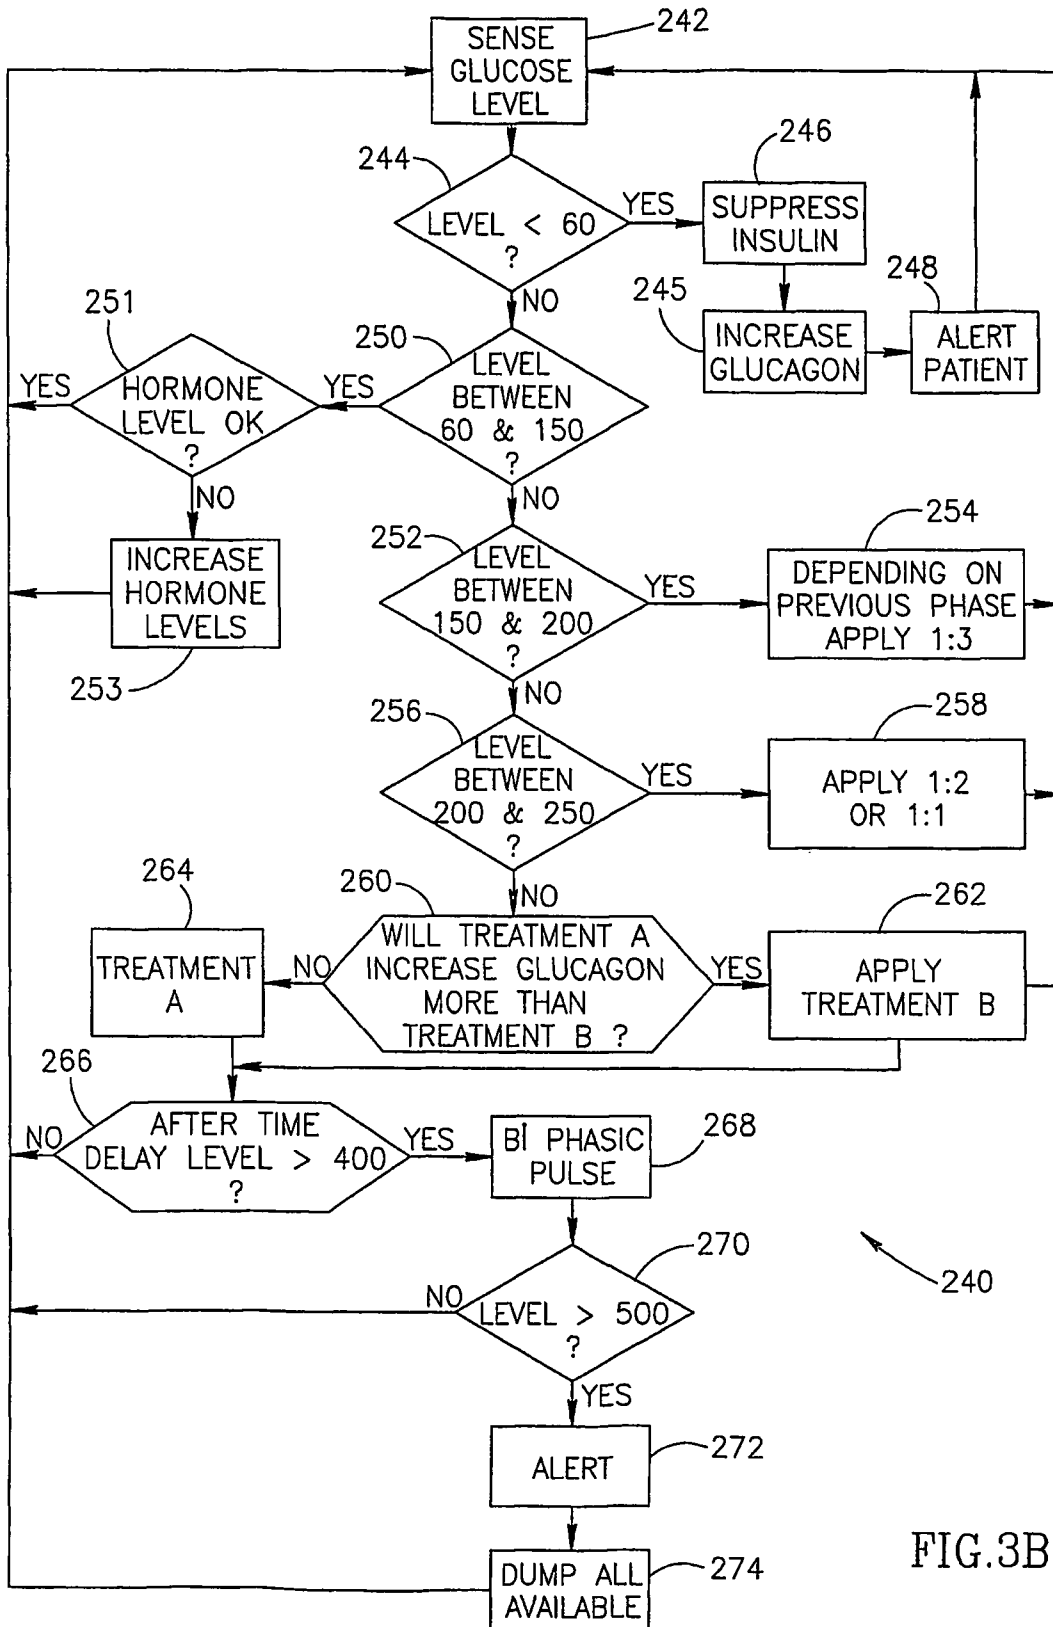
SENSE GLUCOSE LEVEL
242

244
LEVEL < 60 ?
YES
SUPPRESS INSULIN
246

NO
245
INCREASE GLUCAGON
248
ALERT PATIENT

251
YES
HORMONE LEVEL OK ?
YES
250
LEVEL BETWEEN 60 & 150 ?
NO
INCREASE HORMONE LEVELS
253
NO

252
LEVEL BETWEEN 150 & 200 ?
YES
254
DEPENDING ON PREVIOUS PHASE APPLY 1:3
NO

256
LEVEL BETWEEN 200 & 250 ?
YES
258
APPLY 1:2 OR 1:1
NO

264
TREATMENT A
NO
260
WILL TREATMENT A INCREASE GLUCAGON MORE THAN TREATMENT B ?
YES
262
APPLY TREATMENT B

266
NO
AFTER TIME DELAY LEVEL > 400 ?
YES
BI PHASIC PULSE
268

NO
LEVEL > 500 ?
270
240
YES
ALERT
272

DUMP ALL AVAILABLE
274

FIG.3B